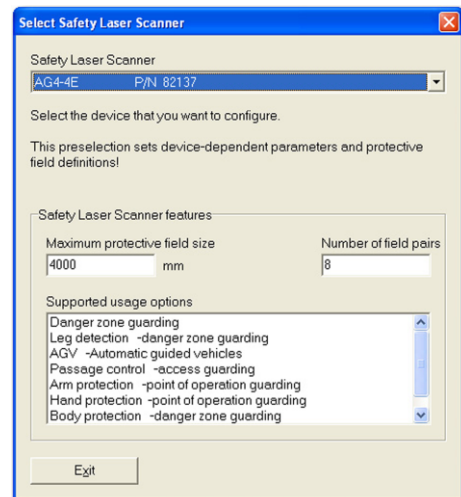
Select Safety Laser Scanner

Safety Laser Scanner

AG4-4E P/N 82137

Select the device that you want to configure.

This preselection sets device-dependent parameters and protective field definitions!

Safety Laser Scanner features

Maximum protective field size

4000 mm

Number of field pairs

8

Supported usage options

Danger zone guarding
Leg detection -danger zone guarding
AGV -Automatic guided vehicles
Passage control -access guarding
Arm protection -point of operation guarding
Hand protection -point of operation guarding
Body protection -danger zone guarding

Exit